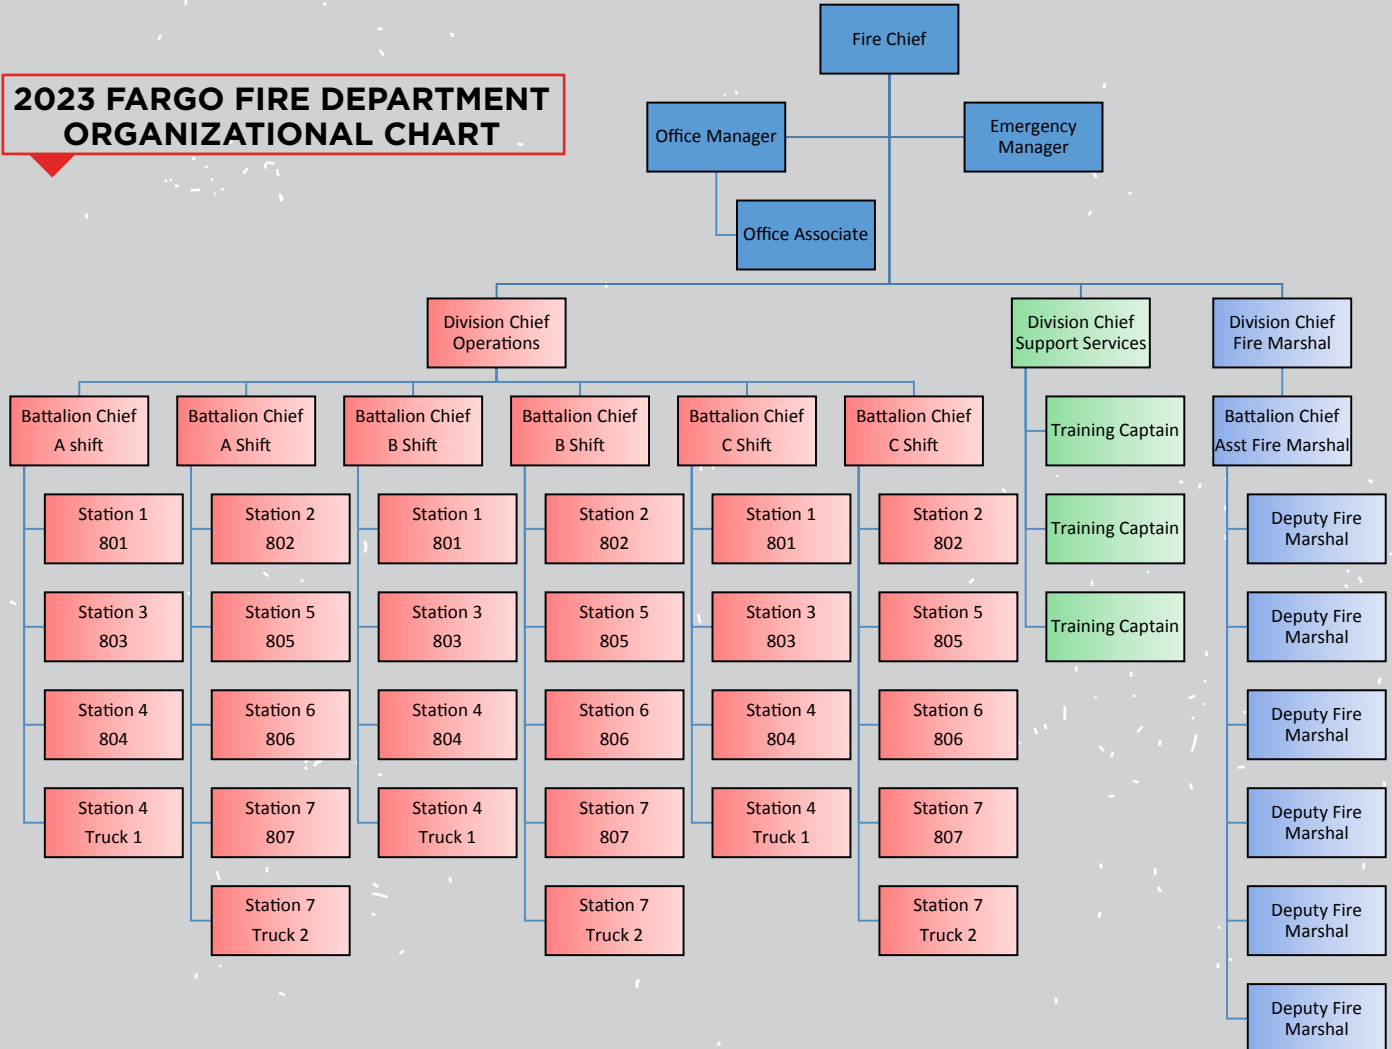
2023 FARGO FIRE DEPARTMENT ORGANIZATIONAL CHART

Fire Chief

Office Manager

Emergency Manager

Office Associate

Division Chief Operations

Division Chief Support Services

Division Chief Fire Marshal

Battalion Chief A shift
Station 1 801
Station 3 803
Station 4 804
Station 4 Truck 1

Battalion Chief A Shift
Station 2 802
Station 5 805
Station 6 806
Station 7 807
Station 7 Truck 2

Battalion Chief B Shift
Station 1 801
Station 3 803
Station 4 804
Station 4 Truck 1

Battalion Chief B Shift
Station 2 802
Station 5 805
Station 6 806
Station 7 807
Station 7 Truck 2

Battalion Chief C Shift
Station 1 801
Station 3 803
Station 4 804
Station 4 Truck 1

Battalion Chief C Shift
Station 2 802
Station 5 805
Station 6 806
Station 7 807
Station 7 Truck 2

Training Captain
Training Captain
Training Captain

Battalion Chief Asst Fire Marshal
Deputy Fire Marshal
Deputy Fire Marshal
Deputy Fire Marshal
Deputy Fire Marshal
Deputy Fire Marshal
Deputy Fire Marshal